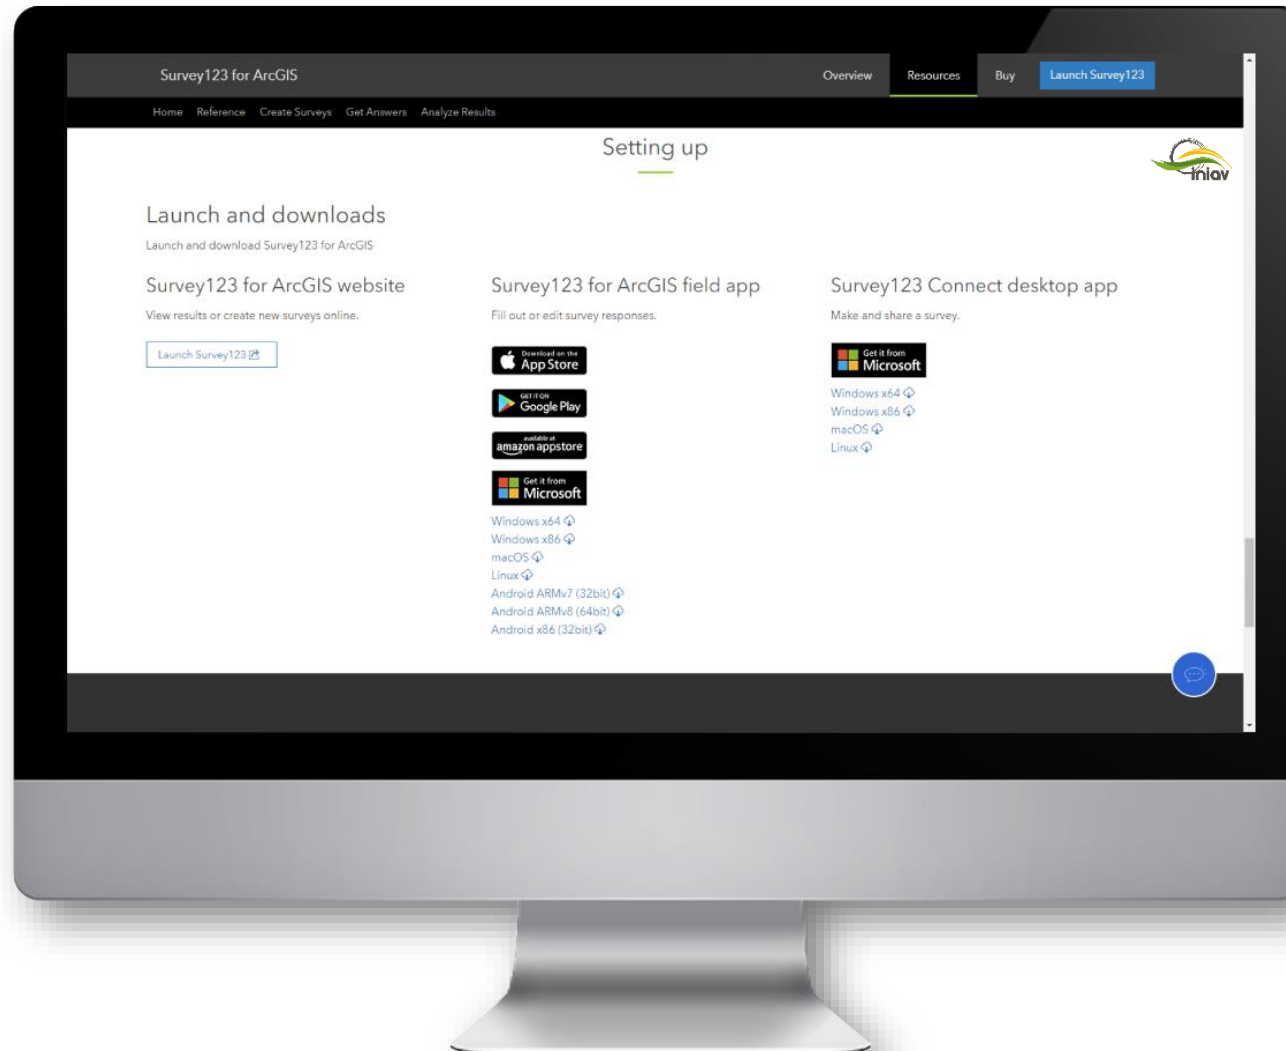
Survey123 for ArcGIS

Overview Resources Buy Launch Survey123

Home Reference Create Surveys Get Answers Analyze Results

Setting up

inlav

Launch and downloads

Launch and download Survey123 for ArcGIS

Survey123 for ArcGIS website

View results or create new surveys online.

Launch Survey123

Survey123 for ArcGIS field app

Fill out or edit survey responses.

Download on the App Store

GET IT ON Google Play

available at amazon appstore

Get it from Microsoft

Windows x64
Windows x86
macOS
Linux
Android ARMv7 (32bit)
Android ARMv8 (64bit)
Android x86 (32bit)

Survey123 Connect desktop app

Make and share a survey.

Get it from Microsoft

Windows x64
Windows x86
macOS
Linux